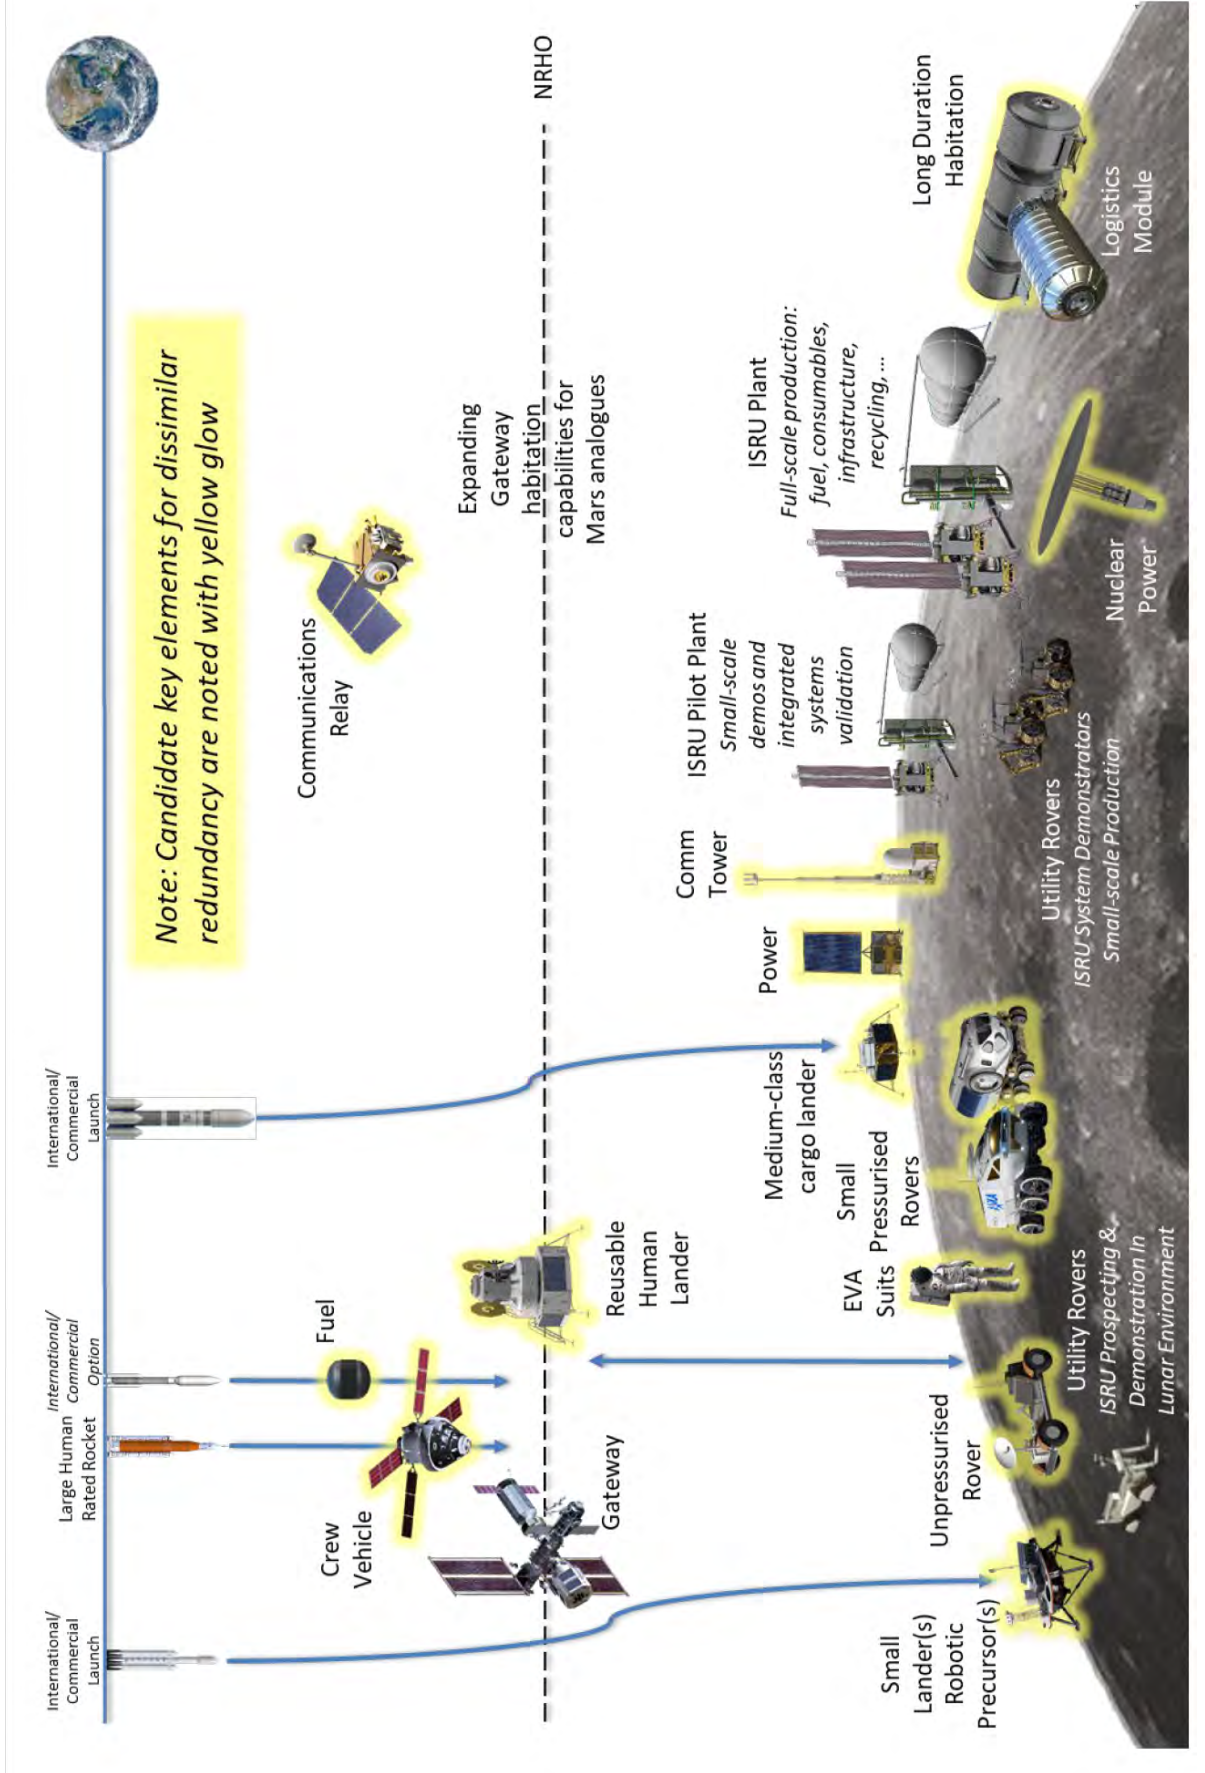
Note: Candidate key elements for dissimilar redundancy are noted with yellow glow

NRHO

International/ Commercial Launch

Large Human Rated Rocket

International/ Commercial Option

International/ Commercial Launch

Fuel

Crew Vehicle

Gateway

Reusable Human Lander

Communications Relay

Expanding Gateway habitation capabilities for Mars analogues

Small Lander(s) Robotic Precursor(s)

Unpressurised Rover

Utility Rovers
ISRU Prospecting & Demonstration In Lunar Environment

EVA Suits

Small Pressurised Rovers

Medium-class cargo lander

Power

Comm Tower

ISRU Pilot Plant
Small-scale demos and integrated systems validation

Utility Rovers
ISRU System Demonstrators
Small-scale Production

ISRU Plant
Full-scale production: fuel, consumables, infrastructure, recycling,...

Nuclear Power

Long Duration Habitation

Logistics Module